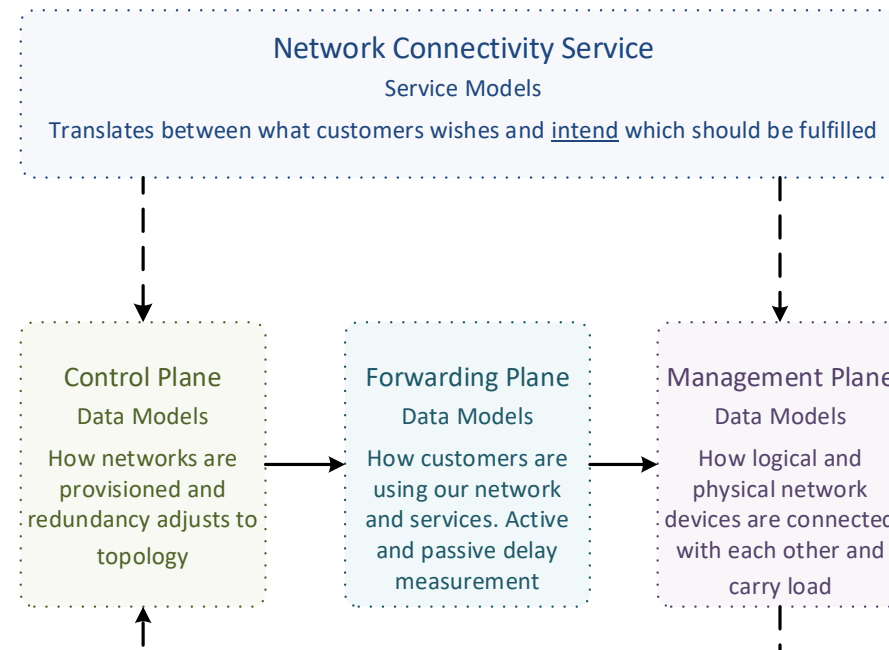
Network Connectivity Service
Service Models
Translates between what customers wishes and intend which should be fulfilled

Control Plane
Data Models
How networks are provisioned and redundancy adjusts to topology

Forwarding Plane
Data Models
How customers are using our network and services. Active and passive delay measurement

Management Plane
Data Models
How logical and physical network devices are connected with each other and carry load